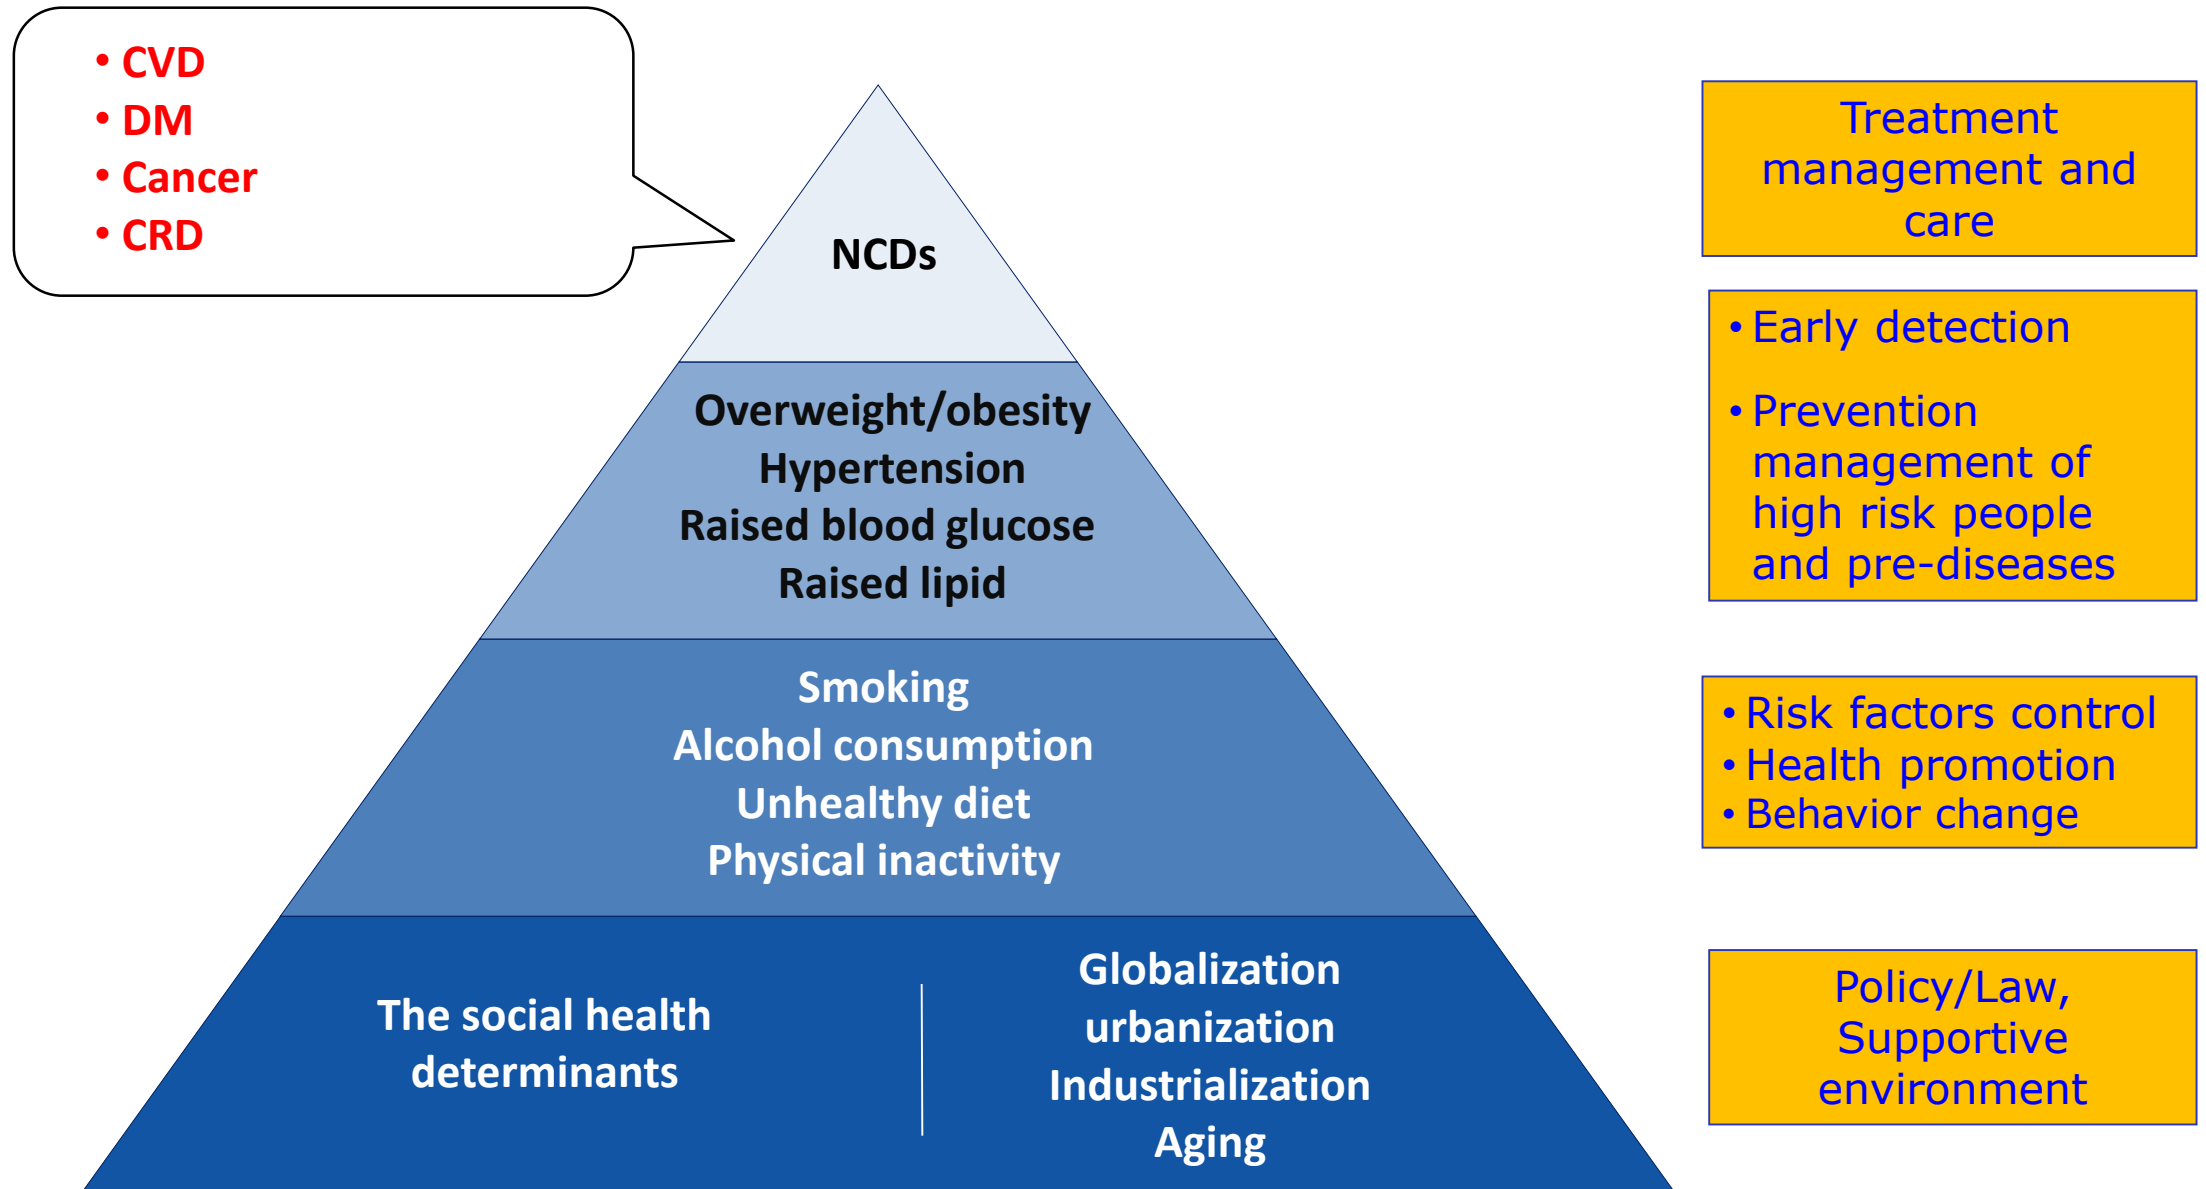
• CVD
• DM
• Cancer
• CRD

NCDs

Overweight/obesity
Hypertension
Raised blood glucose
Raised lipid

Smoking
Alcohol consumption
Unhealthy diet
Physical inactivity

The social health determinants

Globalization
urbanization
Industrialization
Aging

Treatment management and care

• Early detection
• Prevention management of high risk people and pre-diseases

• Risk factors control
• Health promotion
• Behavior change

Policy/Law, Supportive environment